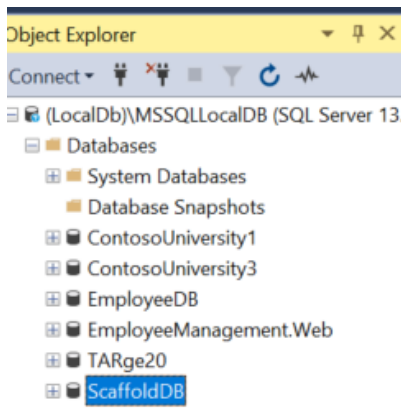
Object Explorer

Connect

(LocalDb)\MSSQLLocalDB (SQL Server 13.

Databases

System Databases

Database Snapshots

ContosoUniversity1

ContosoUniversity3

EmployeeDB

EmployeeManagement.Web

TARge20

ScaffoldDB